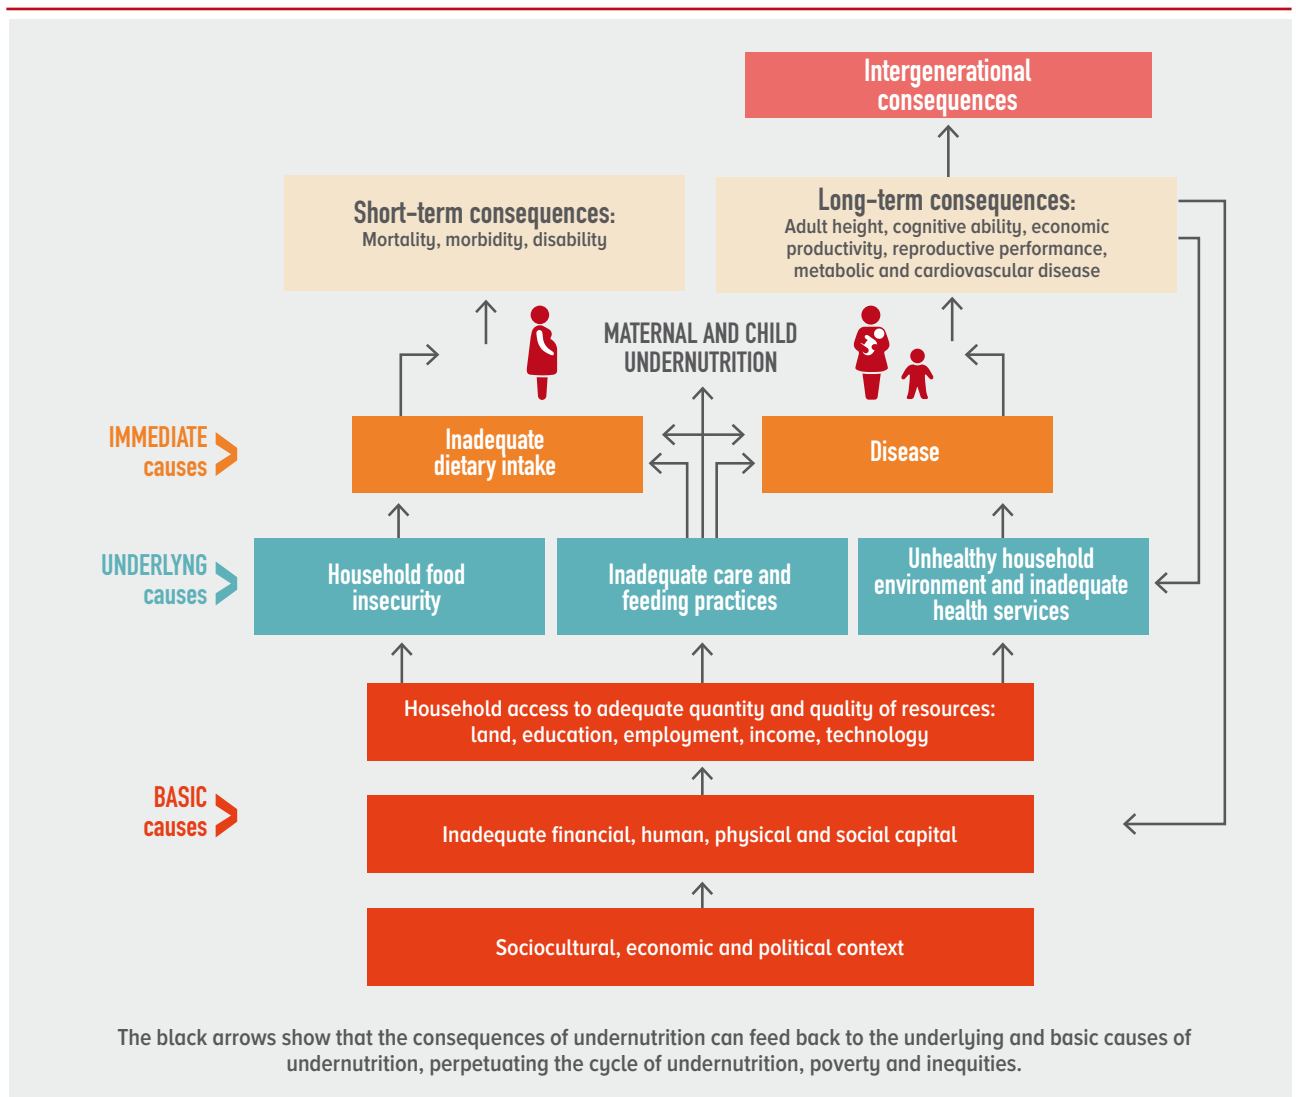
Intergenerational consequences

Short-term consequences:
Mortality, morbidity, disability

Long-term consequences:
Adult height, cognitive ability, economic productivity, reproductive performance, metabolic and cardiovascular disease

MATERNAL AND CHILD UNDERNUTRITION

IMMEDIATE causes

Inadequate dietary intake

Disease

UNDERLYNG causes

Household food insecurity

Inadequate care and feeding practices

Unhealthy household environment and inadequate health services

Household access to adequate quantity and quality of resources: land, education, employment, income, technology

BASIC causes

Inadequate financial, human, physical and social capital

Sociocultural, economic and political context

The black arrows show that the consequences of undernutrition can feed back to the underlying and basic causes of undernutrition, perpetuating the cycle of undernutrition, poverty and inequities.